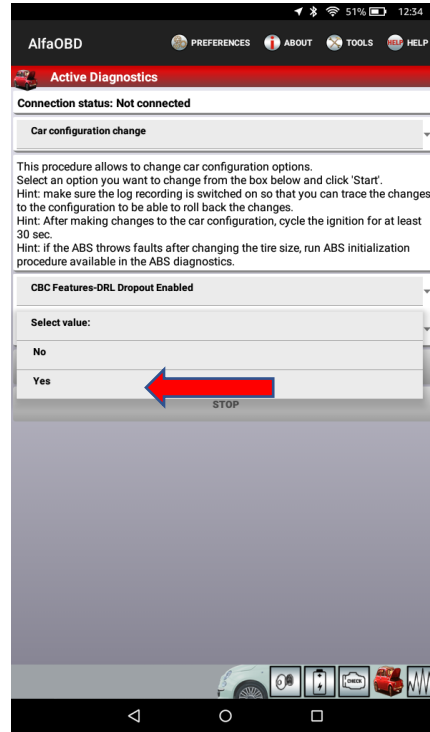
51% 12:34

AlfaOBD PREFERENCES ABOUT TOOLS HELP

Active Diagnostics

Connection status: Not connected

Car configuration change

This procedure allows to change car configuration options.
Select an option you want to change from the box below and click 'Start'.
Hint: make sure the log recording is switched on so that you can trace the changes to the configuration to be able to roll back the changes.
Hint: After making changes to the car configuration, cycle the ignition for at least 30 sec.
Hint: if the ABS throws faults after changing the tire size, run ABS initialization procedure available in the ABS diagnostics.

CBC Features-DRL Dropout Enabled

Select value:

No

Yes

STOP

CHECK